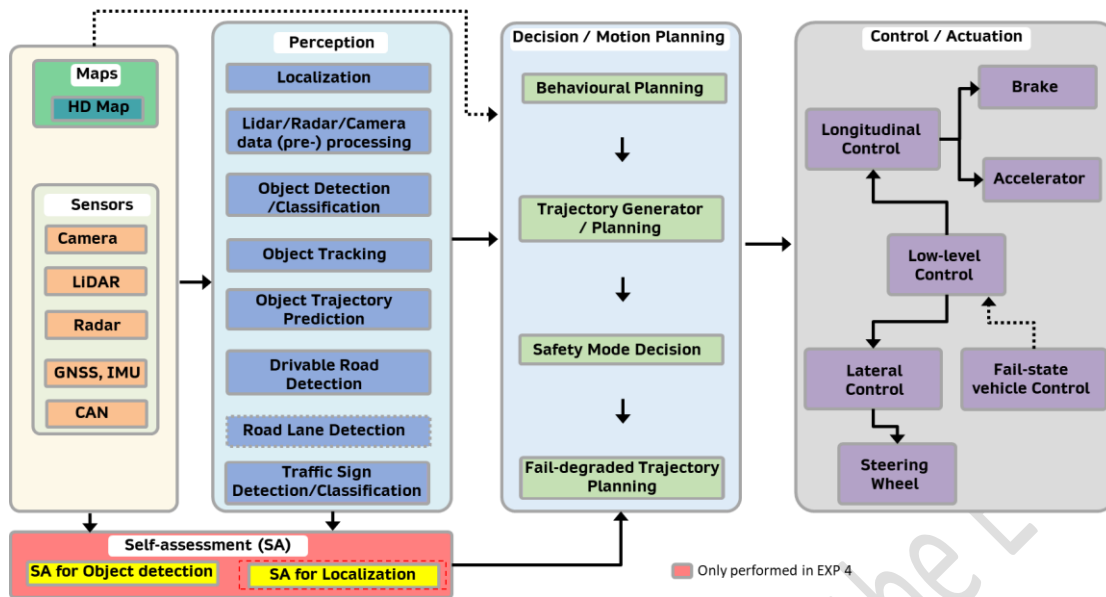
Maps

HD Map

Sensors

Camera

LiDAR

Radar

GNSS, IMU

CAN

Perception

Localization

Lidar/Radar/Camera data (pre-) processing

Object Detection /Classification

Object Tracking

Object Trajectory Prediction

Drivable Road Detection

Road Lane Detection

Traffic Sign Detection/Classification

Decision / Motion Planning

Behavioural Planning

Trajectory Generator / Planning

Safety Mode Decision

Fail-degraded Trajectory Planning

Control / Actuation

Longitudinal Control

Brake

Accelerator

Low-level Control

Lateral Control

Fail-state vehicle Control

Steering Wheel

Self-assessment (SA)

SA for Object detection

SA for Localization

Only performed in EXP 4